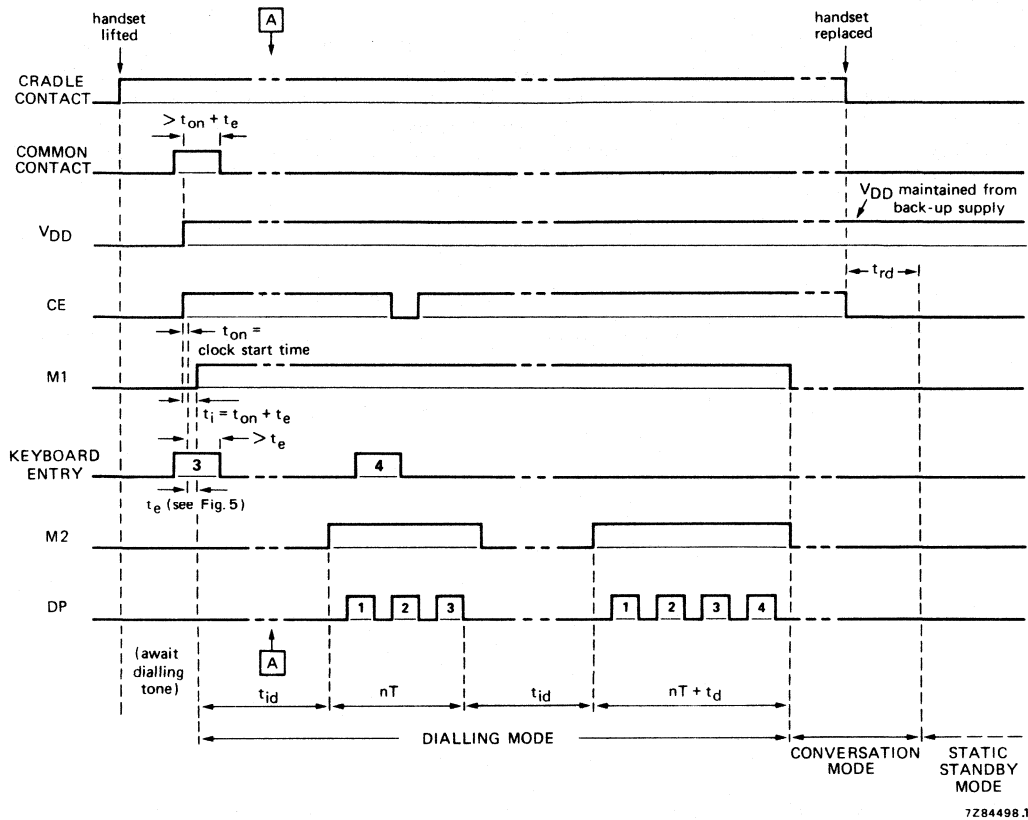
handset lifted

A

handset replaced

CRADLE CONTACT

$> t_{on} + t_e$

COMMON CONTACT

$V_{DD}$ maintained from back-up supply

$V_{DD}$

$t_{rd}$

CE

$t_{on}$ = clock start time

M1

$t_i = t_{on} + t_e$

$> t_e$

KEYBOARD ENTRY

3

4

$t_e$ (see Fig. 5)

M2

DP

1 2 3

1 2 3 4

(await dialling tone)

A

$t_{id}$

nT

$t_{id}$

nT + $t_d$

DIALLING MODE

CONVERSATION MODE

STATIC STANDBY MODE

7Z84498.1